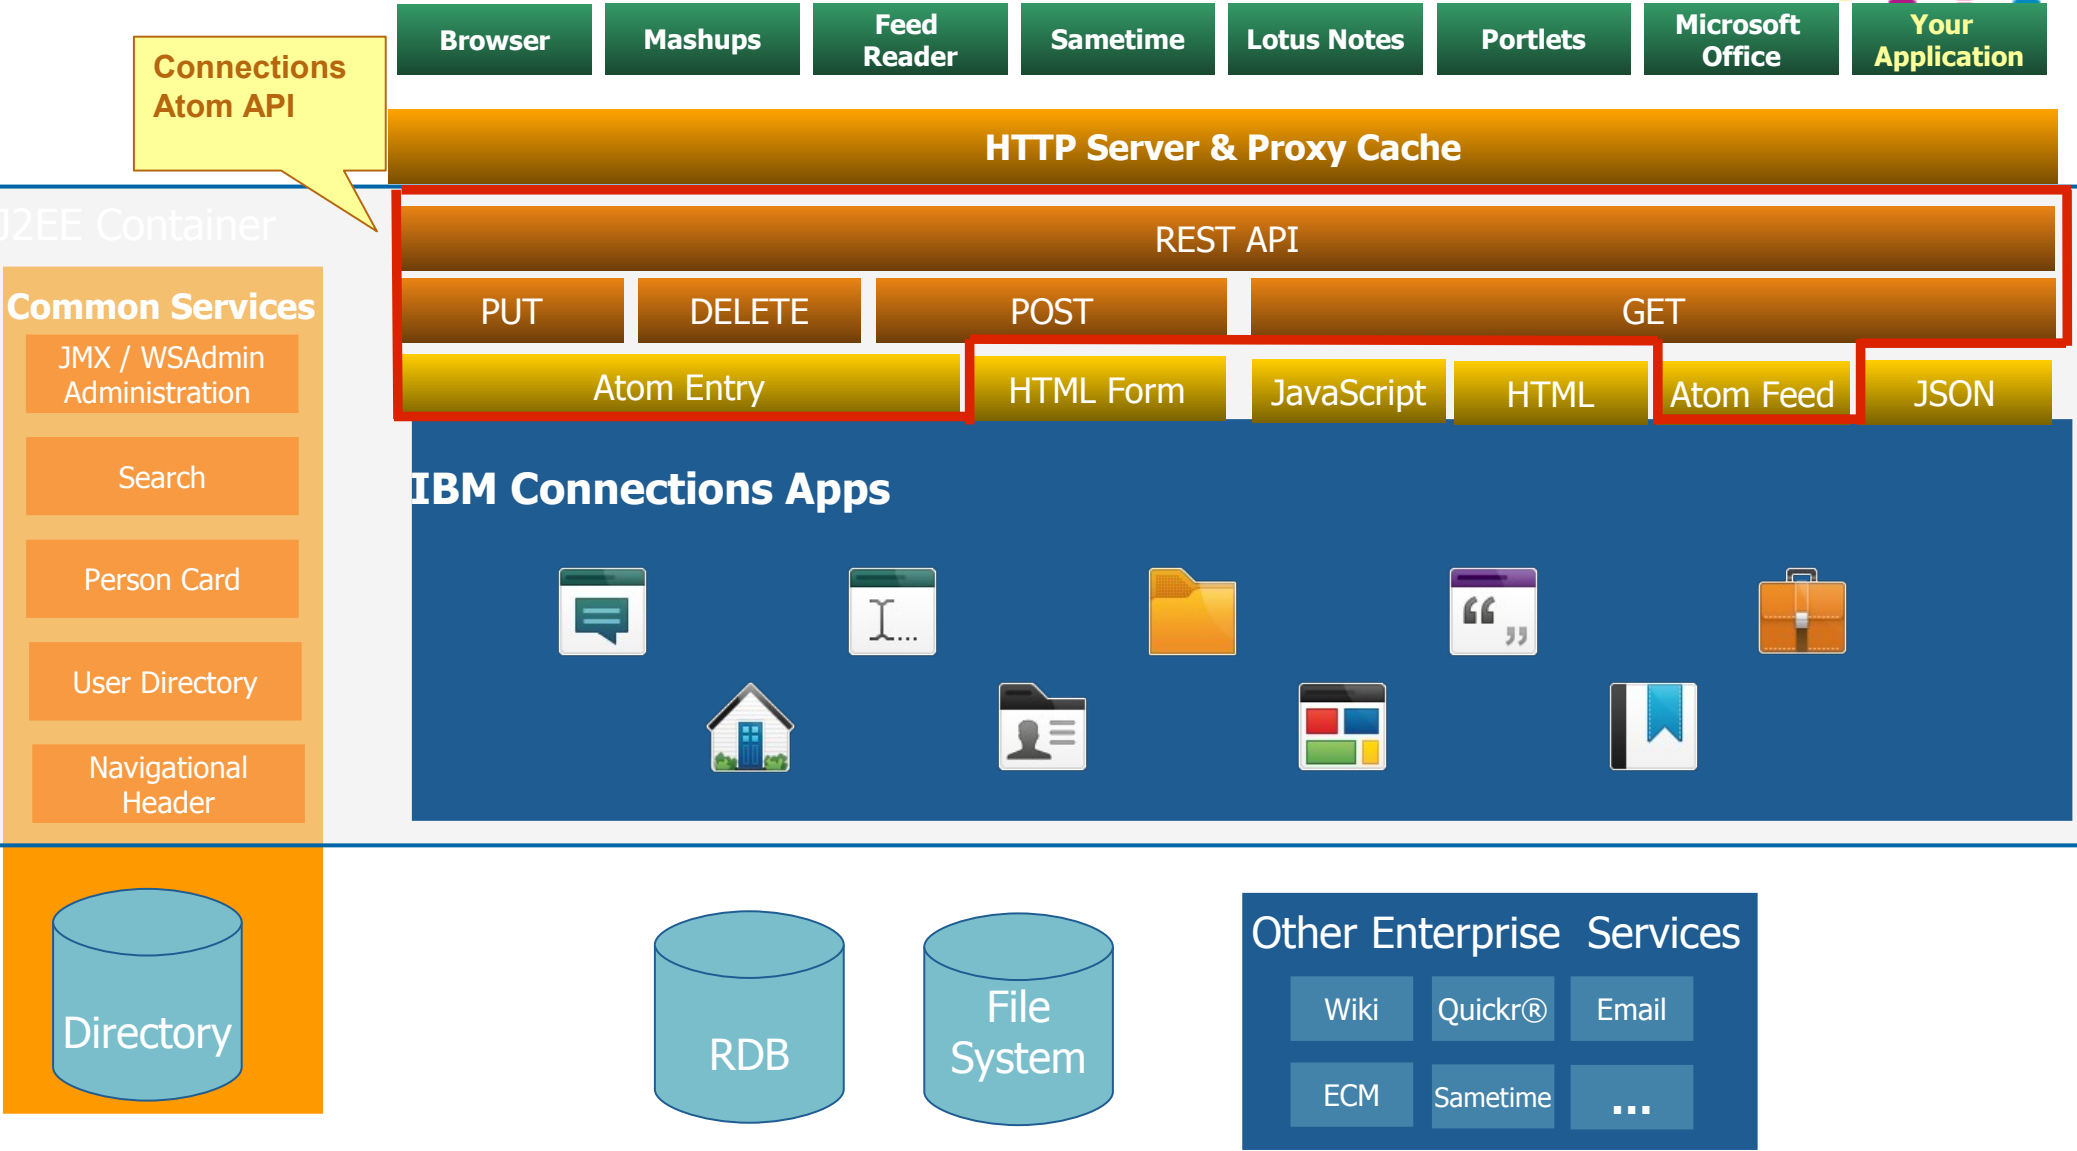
Connections Atom API

Browser
Mashups
Feed Reader
Sametime
Lotus Notes
Portlets
Microsoft Office
Your Application

HTTP Server & Proxy Cache

J2EE Container

REST API

PUT
DELETE
POST
GET

Atom Entry
HTML Form
JavaScript
HTML
Atom Feed
JSON

Common Services
JMX / WSAdmin Administration
Search
Person Card
User Directory
Navigational Header

IBM Connections Apps

Directory

RDB

File System

Other Enterprise Services
Wiki
Quickr®
Email
ECM
Sametime
...